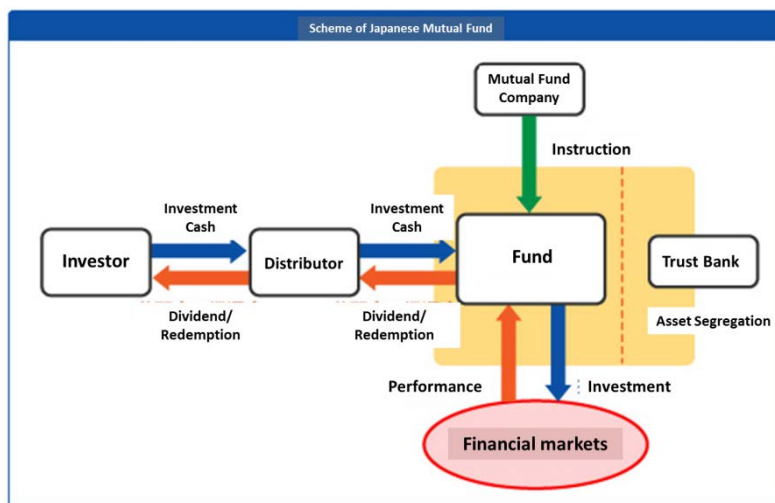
Scheme of Japanese Mutual Fund

Mutual Fund Company

Instruction

Investment Cash

Investor

Distributor

Investment Cash

Fund

Trust Bank

Dividend/ Redemption

Dividend/ Redemption

Asset Segregation

Performance

Investment

Financial markets